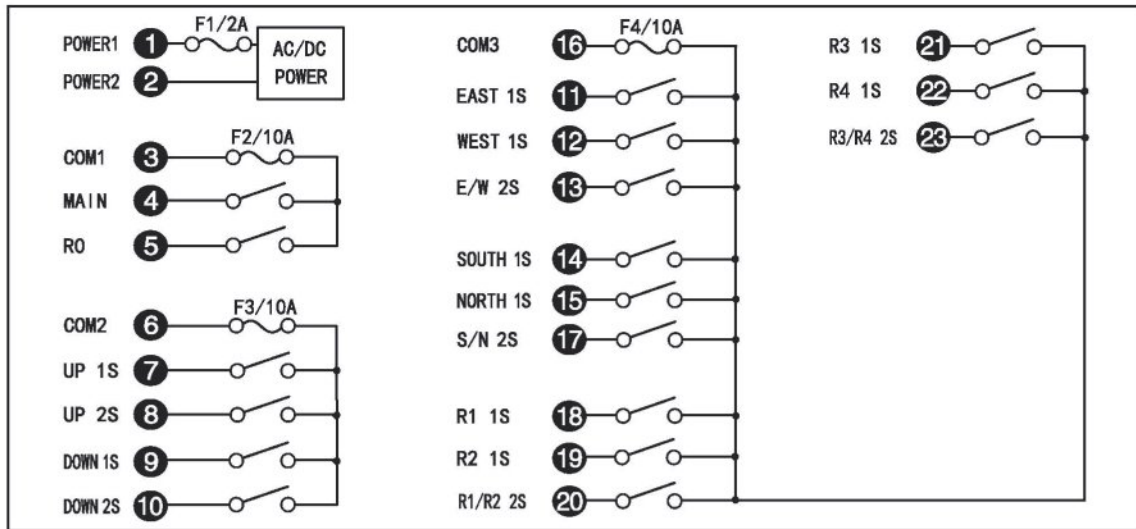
POWER1 1 F1/2A AC/DC POWER
POWER2 2

COM1 3 F2/10A
MAIN 4
RO 5

COM2 6 F3/10A
UP 1S 7
UP 2S 8
DOWN 1S 9
DOWN 2S 10

COM3 16 F4/10A
EAST 1S 11
WEST 1S 12
E/W 2S 13

SOUTH 1S 14
NORTH 1S 15
S/N 2S 17

R1 1S 18
R2 1S 19
R1/R2 2S 20

R3 1S 21
R4 1S 22
R3/R4 2S 23